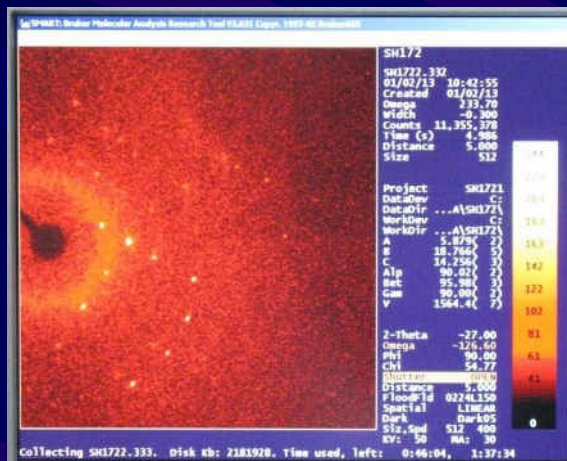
SMART: Bruker Molecular Analysis Research Tool V5.631 Copyr. 1997-00 Bruker AXS

SH172

SH1722.332
01/02/13 10:42:55
Created 01/02/13
Omega 233.70
Width -0.300
Counts 11,355,378
Time (s) 4.986
Distance 5.000
Size 512

Project SH1721
DataDev C:
DataDir ...A\SH172\
WorkDev C:
WorkDir ...A\SH172\
A 5.879( 2)
B 18.766( 3)
C 14.256( 3)
Alp 90.02( 2)
Bet 95.98( 3)
Gam 90.00( 2)
V 1564.4( 7)

2-Theta -27.00
Omega -126.60
Phi 90.00
Chi 54.77
Shutter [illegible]
Distance 5.000
FloodFld 0224L150
Spatial LINEAR
Dark Dark05
Siz,Spd 512 400
KV: 50 MA: 30

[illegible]
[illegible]
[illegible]
183
163
142
122
102
81
61
41
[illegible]
0

Collecting SH1722.333. Disk Kb: 2181920. Time used, left: 0:46:04, 1:37:34